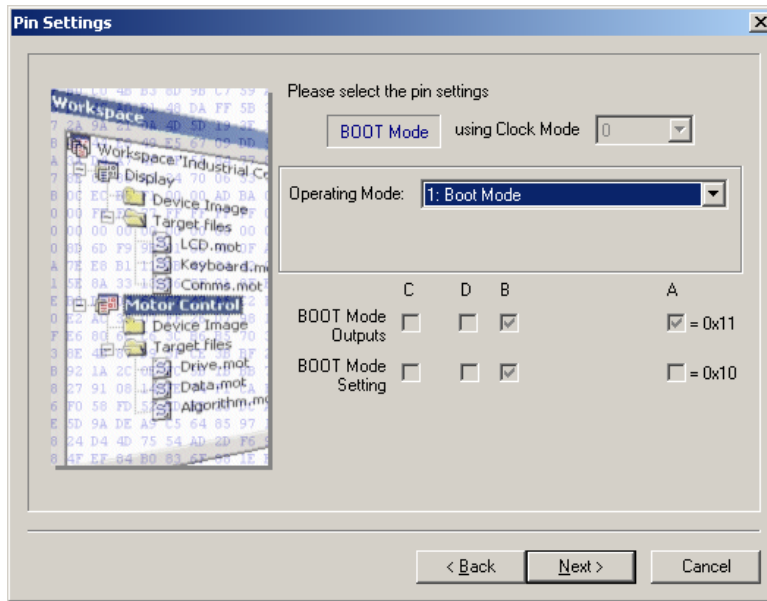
Pin Settings

Workspace
Workspace 'Industrial Co
Display
Device Image
Target files
LCD.mot
Keyboard.m
Comms.mot
Motor Control
Device Image
Target files
Drive.mot
Data.mot
Algorithm.m

Please select the pin settings

BOOT Mode using Clock Mode 0

Operating Mode: 1: Boot Mode

| | C | D | B | A |
|---|---|---|---|---|
| BOOT Mode Outputs | | | | = 0x11 |
| BOOT Mode Setting | | | | = 0x10 |

< Back Next > Cancel